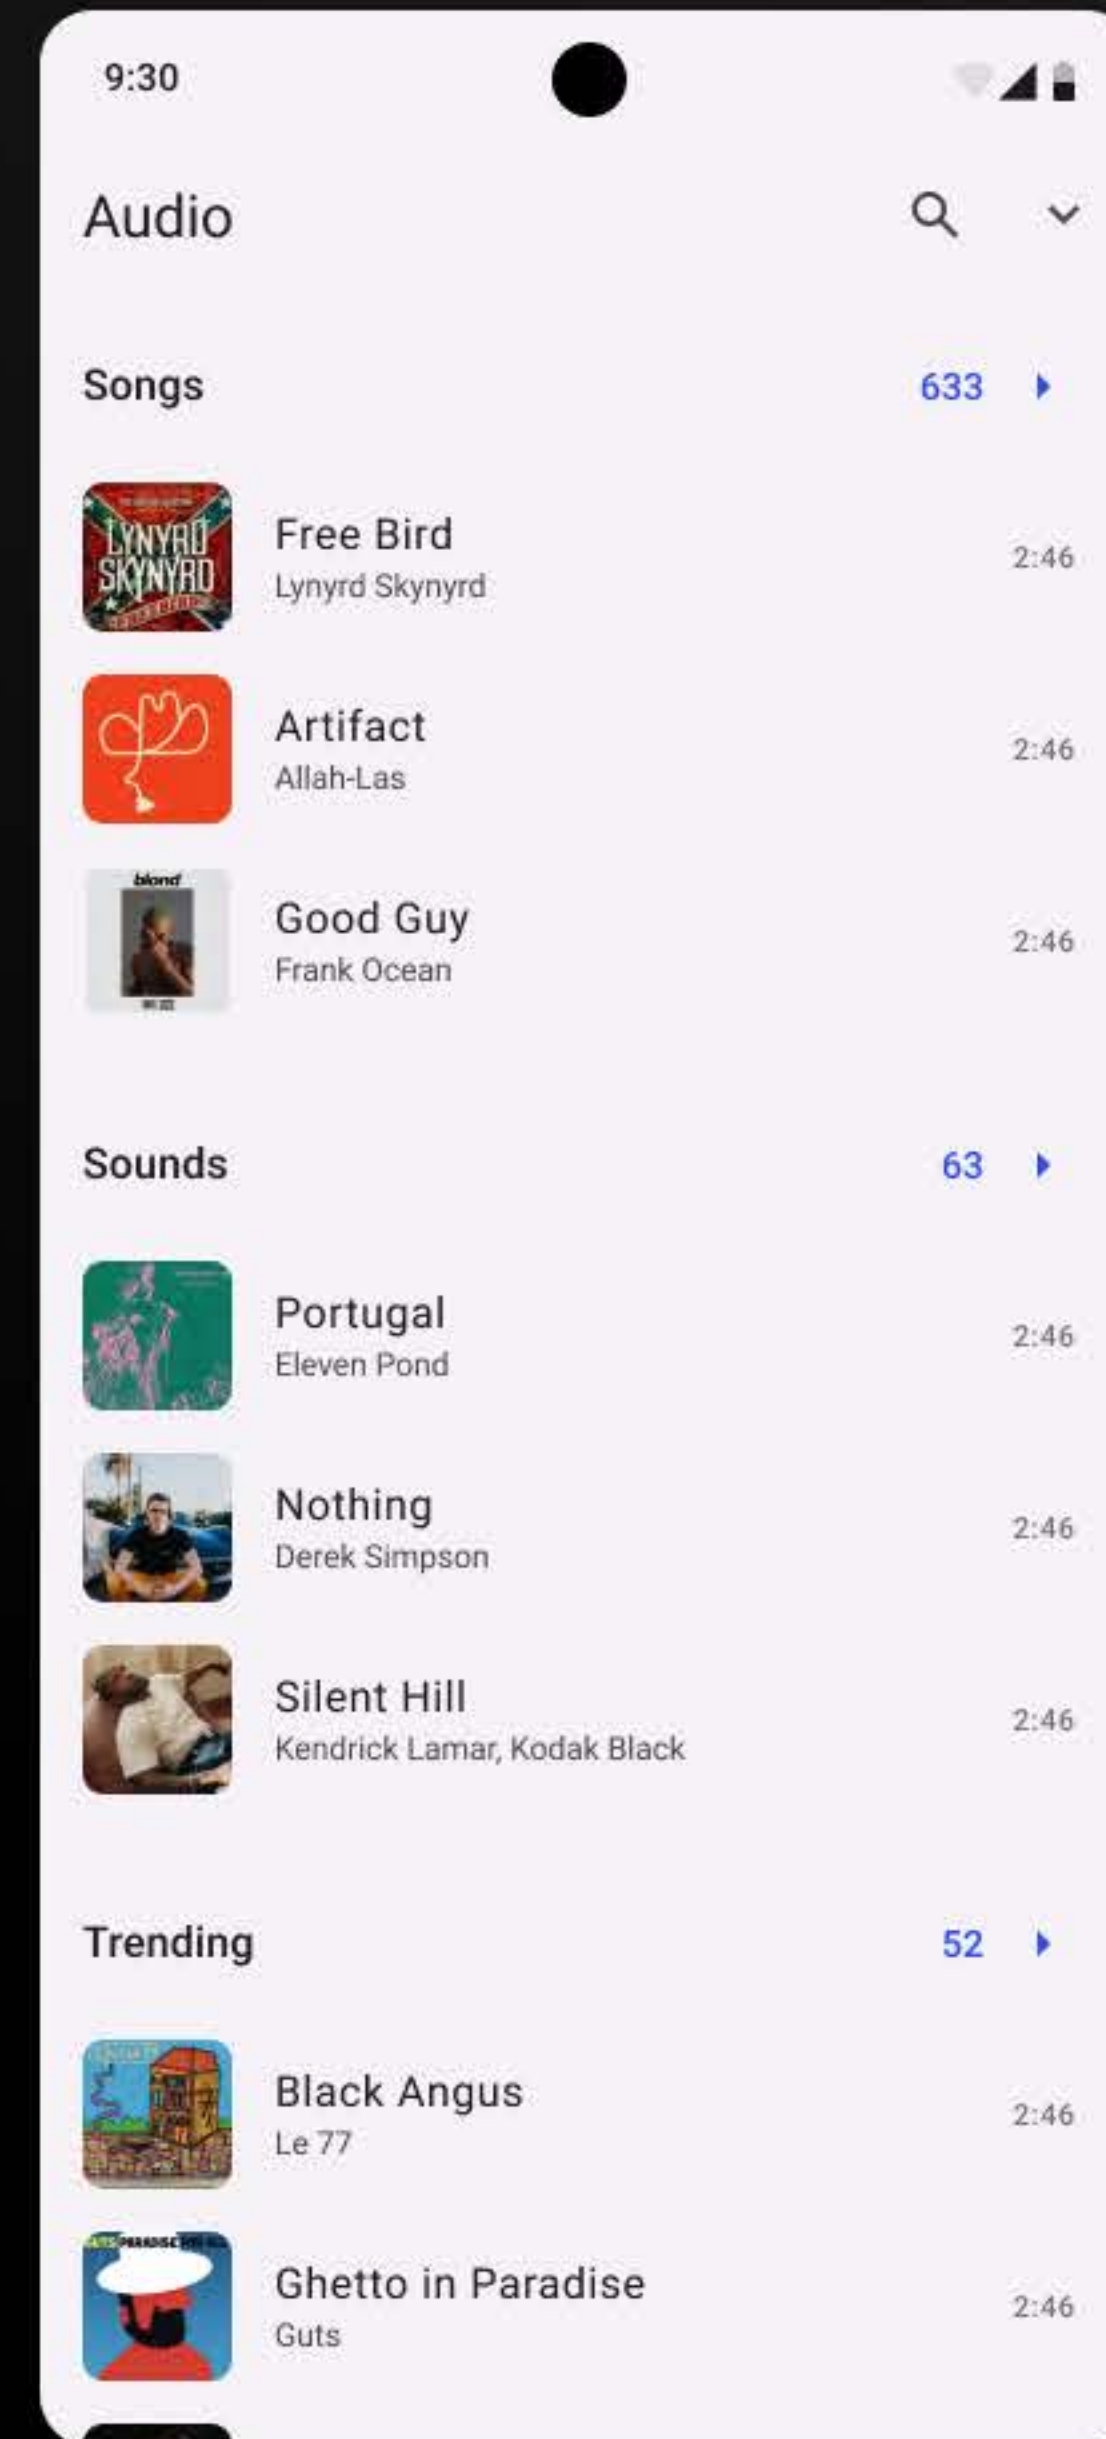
9:30

Audio

Songs 633

LYNYRD SKYNYRD

Free Bird
Lynyrd Skynyrd
2:46

Artifact
Allah-Las
2:46

blond

Good Guy
Frank Ocean
2:46

Sounds 63

Portugal
Eleven Pond
2:46

Nothing
Derek Simpson
2:46

Silent Hill
Kendrick Lamar, Kodak Black
2:46

Trending 52

Black Angus
Le 77
2:46

Ghetto in Paradise
Guts
2:46